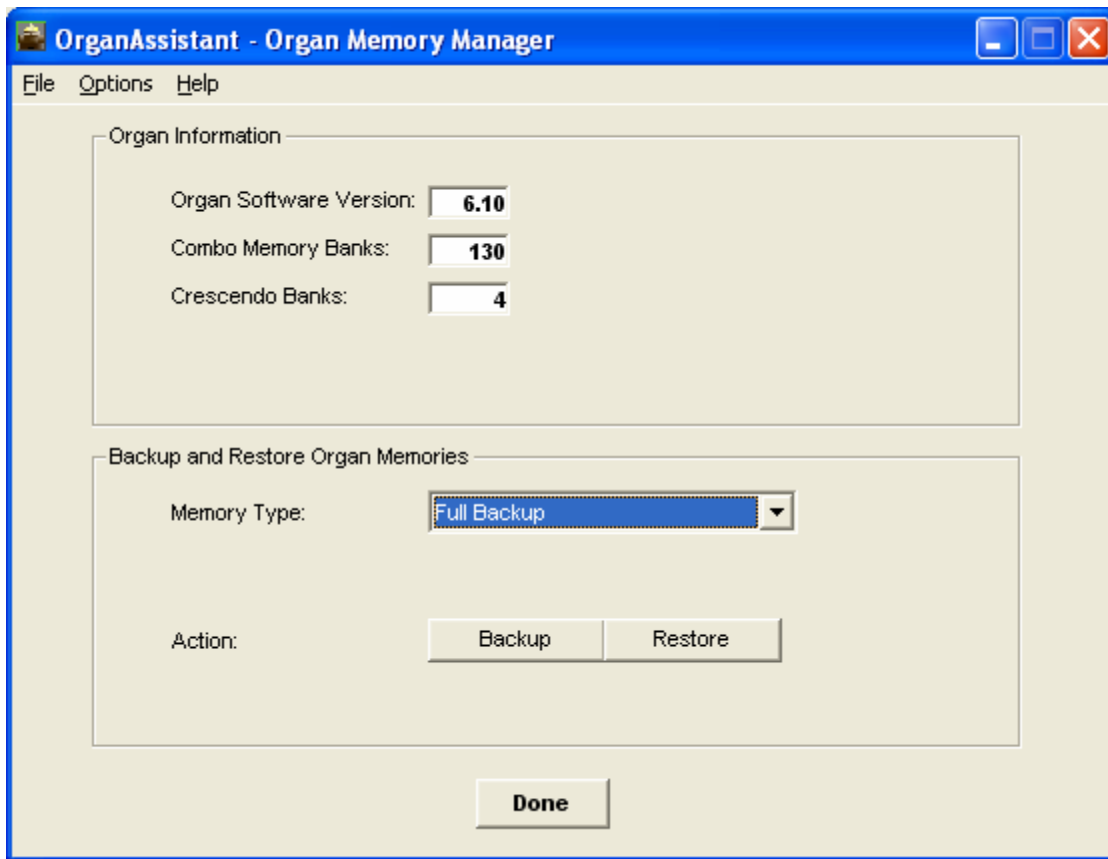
OrganAssistant - Organ Memory Manager

File Options Help

Organ Information

Organ Software Version: 6.10

Combo Memory Banks: 130

Crescendo Banks: 4

Backup and Restore Organ Memories

Memory Type: Full Backup

Action: Backup Restore

Done